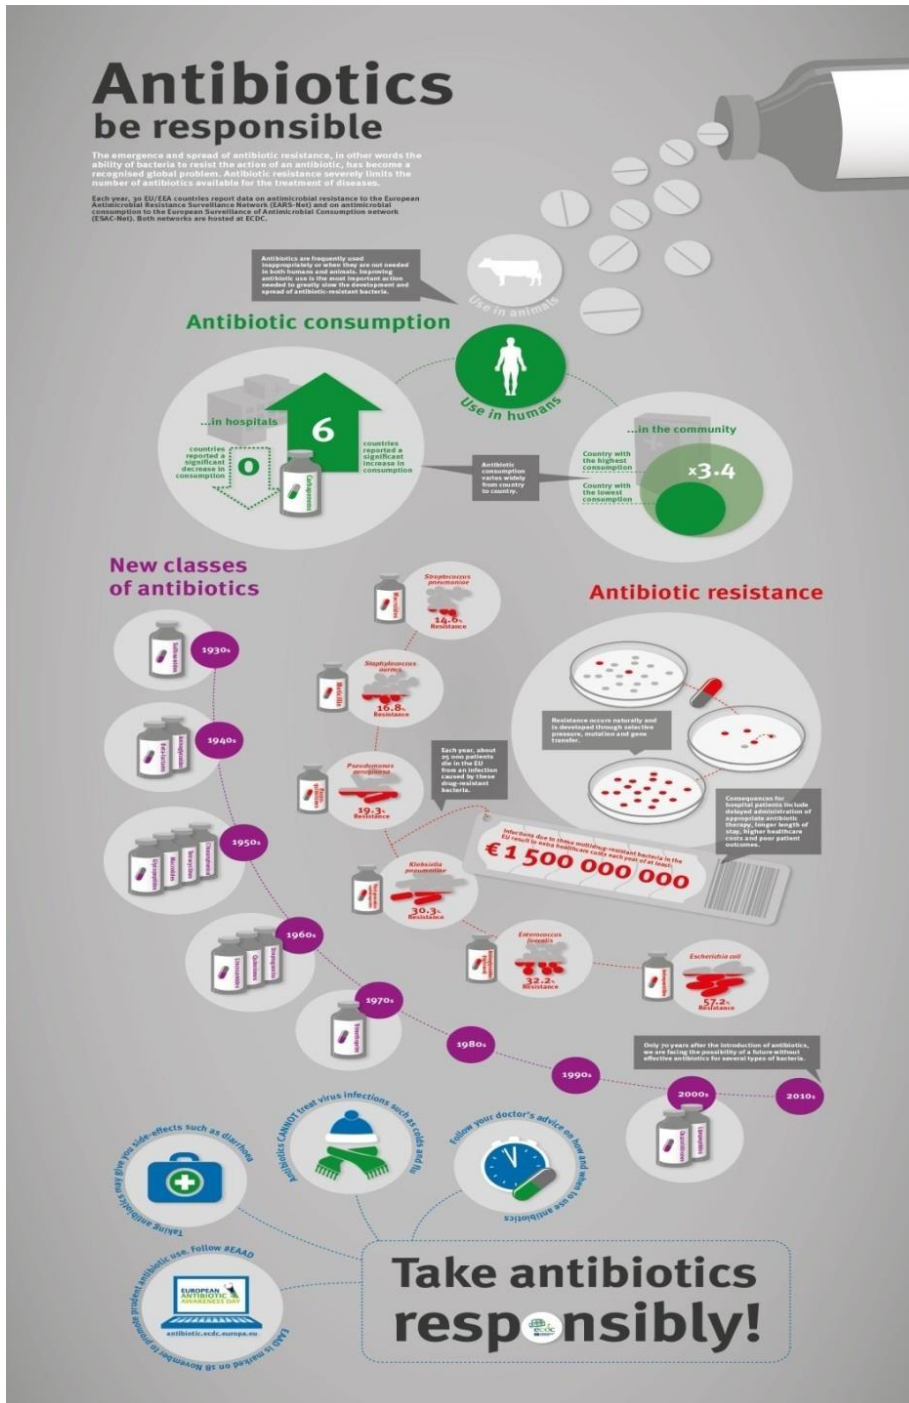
Antibiotics
be responsible

The emergence and spread of antibiotic resistance, in other words the ability of bacteria to resist the action of an antibiotic, has become a recognised global problem. Antibiotic resistance severely limits the number of antibiotics available for the treatment of diseases.

Each year, 30 EU/EEA countries report data on antimicrobial resistance to the European Antimicrobial Resistance Surveillance Network (EARS-Net) and on antimicrobial consumption to the European Surveillance of Antimicrobial Consumption network (ESAC-Net). Both networks are hosted at ECDC.

Antibiotics are frequently used inappropriately or when they are not needed in both humans and animals. Improving antibiotic use is the most important action needed to greatly slow the development and spread of antibiotic-resistant bacteria.

Use in animals

Antibiotic consumption

Use in humans

...in hospitals

countries reported a significant decrease in consumption

0

6

countries reported a significant increase in consumption

Carbapenems

Antibiotic consumption varies widely from country to country.

...in the community

Country with the highest consumption

x3.4

Country with the lowest consumption

New classes of antibiotics

1930s

Sulfonamides

1940s

Beta-lactams

Aminoglycosides

1950s

Glycopeptides

Macrolides

Tetracyclines

Chloramphenicol

1960s

Lincosamides

Quinolones

Streptogramins

1970s

Trimethoprim

1980s

1990s

2000s

Oxazolidinones

Lipopeptides

2010s

Antibiotic resistance

Streptococcus pneumoniae

Macrolides

14.6% Resistance

Staphylococcus aureus

Meticillin

16.8% Resistance

Pseudomonas aeruginosa

Aminoglycosides

19.3% Resistance

Each year, about 25 000 patients die in the EU from an infection caused by these drug-resistant bacteria.

Klebsiella pneumoniae

Cephalosporins

30.3% Resistance

Enterococcus faecalis

Aminoglycosides

32.2% Resistance

Escherichia coli

Aminopenicillins

57.2% Resistance

Resistance occurs naturally and is developed through selective pressure, mutation and gene transfer.

Consequences for hospital patients include delayed administration of appropriate antibiotic therapy, longer length of stay, higher healthcare costs and poor patient outcomes.

Infections due to these multidrug-resistant bacteria in the EU result in extra healthcare costs each year of at least:

€1 500 000 000

Only 70 years after the introduction of antibiotics, we are facing the possibility of a future without effective antibiotics for several types of bacteria.

Taking antibiotics may give you side-effects such as diarrhoea

Antibiotics CANNOT treat virus infections such as colds and flu

Follow your doctor's advice on how and when to use antibiotics

EUROPEAN ANTIBIOTIC AWARENESS DAY

antibiotic.ecdc.europa.eu

EAAD is marked on 18 November to promote prudent antibiotic use. Follow #EAAD

Take antibiotics responsibly!

ecdc